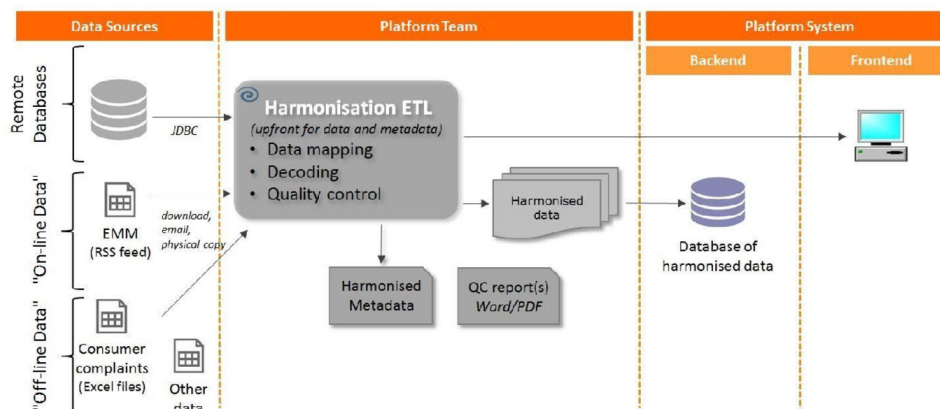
Data Sources

Platform Team

Platform System

Backend

Frontend

Remote Databases

JDBC

Harmonisation ETL
(upfront for data and metadata)
• Data mapping
• Decoding
• Quality control

"On-line Data"

EMM (RSS feed)

download, email, physical copy

Harmonised data

Database of harmonised data

Harmonised Metadata

QC report(s) Word/PDF

"Off-line Data"

Consumer complaints (Excel files)

Other data